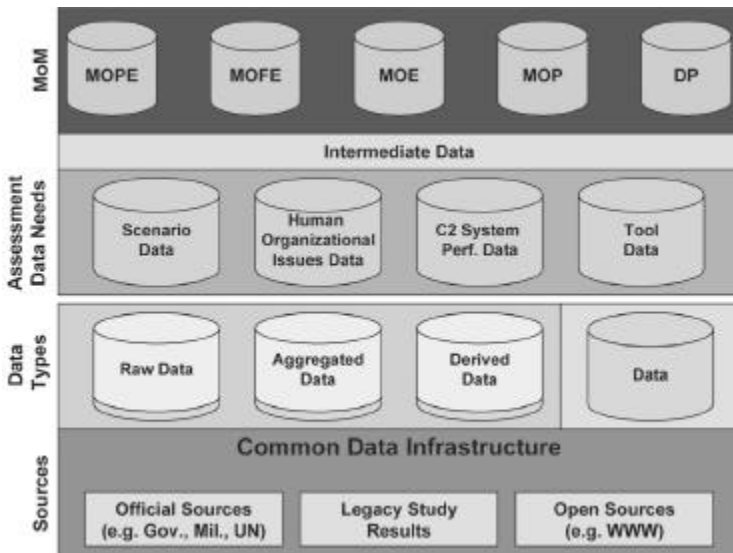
MoM

MOPE

MOFE

MOE

MOP

DP

Intermediate Data

Assessment Data Needs

Scenario Data

Human Organizational Issues Data

C2 System Perf. Data

Tool Data

Data Types

Raw Data

Aggregated Data

Derived Data

Data

Sources

Common Data Infrastructure

Official Sources (e.g. Gov., Mil., UN)

Legacy Study Results

Open Sources (e.g. WWW)